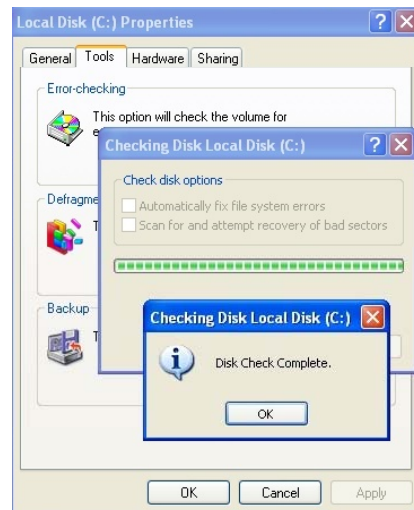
Local Disk (C:) Properties

General Tools Hardware Sharing

Error-checking

This option will check the volume for e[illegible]

Checking Disk Local Disk (C:)

Check disk options

Automatically fix file system errors

Scan for and attempt recovery of bad sectors

Defragme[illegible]

T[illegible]

Backup

T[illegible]

Checking Disk Local Disk (C:)

Disk Check Complete.

OK

OK Cancel Apply